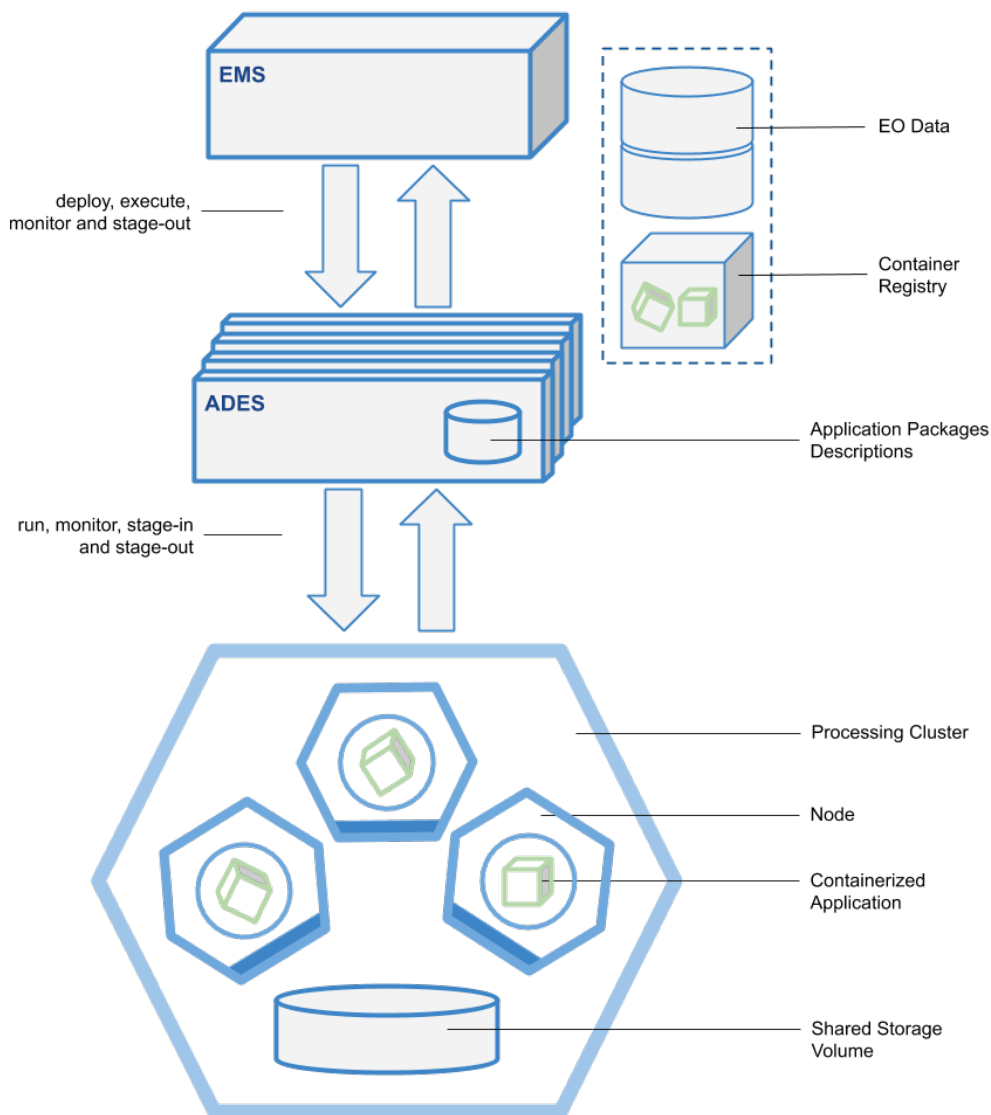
EMS

EO Data

deploy, execute, monitor and stage-out

Container Registry

ADES

Application Packages Descriptions

run, monitor, stage-in and stage-out

Processing Cluster

Node

Containerized Application

Shared Storage Volume